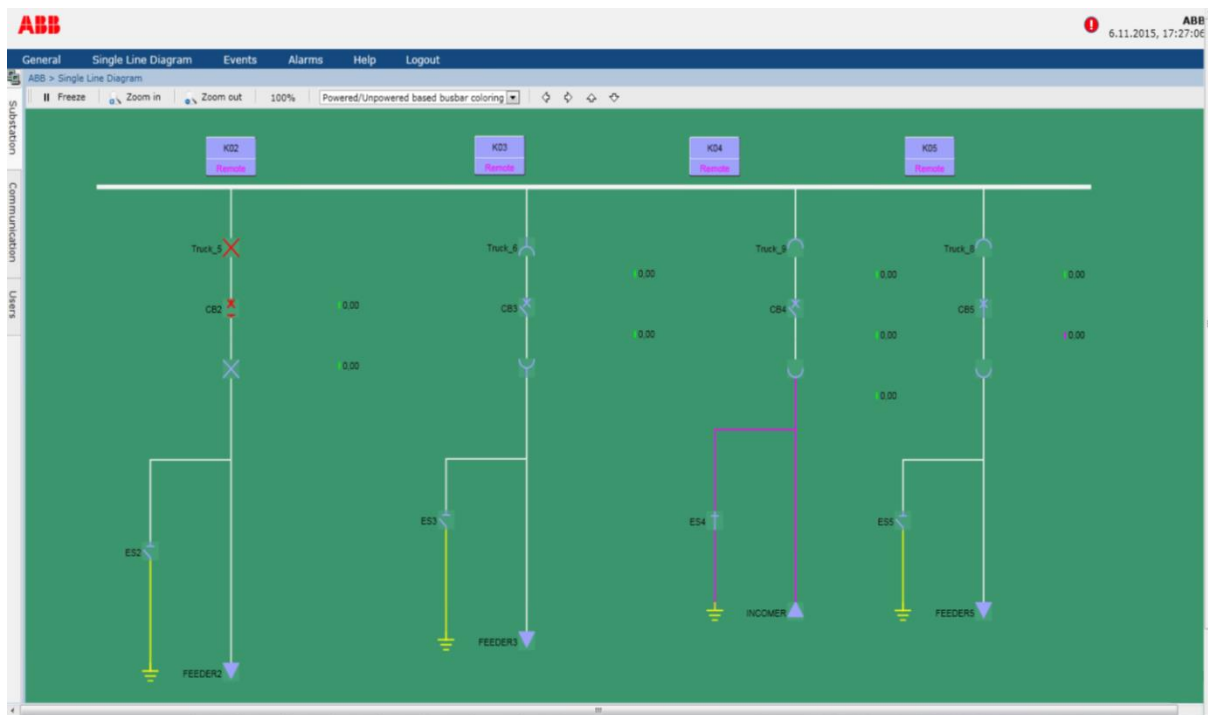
ABB

ABB
6.11.2015, 17:27:06

General Single Line Diagram Events Alarms Help Logout

ABB > Single Line Diagram

Freeze Zoom in Zoom out 100% Powered/Unpowered based busbar coloring

Substation Communication Users

K02
Remote

K03
Remote

K04
Remote

K05
Remote

Truck_5
CB2
0,00
0,00
ES2
FEEDER2

Truck_6
CB3
0,00
0,00
ES3
FEEDER3

Truck_9
CB4
0,00
0,00
0,00
ES4
INCOMER

Truck_8
CB5
0,00
0,00
ES5
FEEDER5